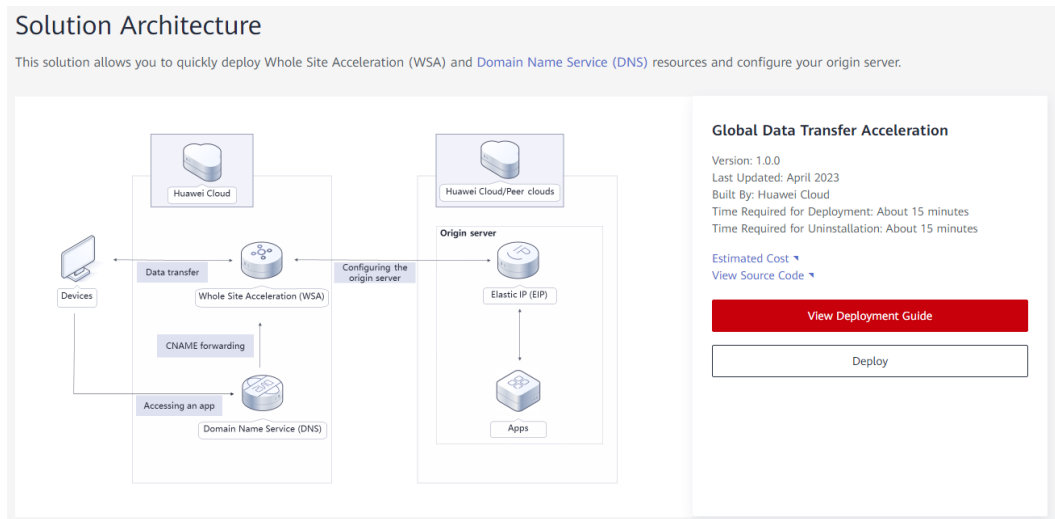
Solution Architecture

This solution allows you to quickly deploy Whole Site Acceleration (WSA) and Domain Name Service (DNS) resources and configure your origin server.

Huawei Cloud

Huawei Cloud/Peer clouds

Origin server

Devices

Data transfer

Whole Site Acceleration (WSA)

Configuring the origin server

Elastic IP (EIP)

CNAME forwarding

Accessing an app

Domain Name Service (DNS)

Apps

Global Data Transfer Acceleration

Version: 1.0.0
Last Updated: April 2023
Built By: Huawei Cloud
Time Required for Deployment: About 15 minutes
Time Required for Uninstallation: About 15 minutes

Estimated Cost
View Source Code

View Deployment Guide

Deploy